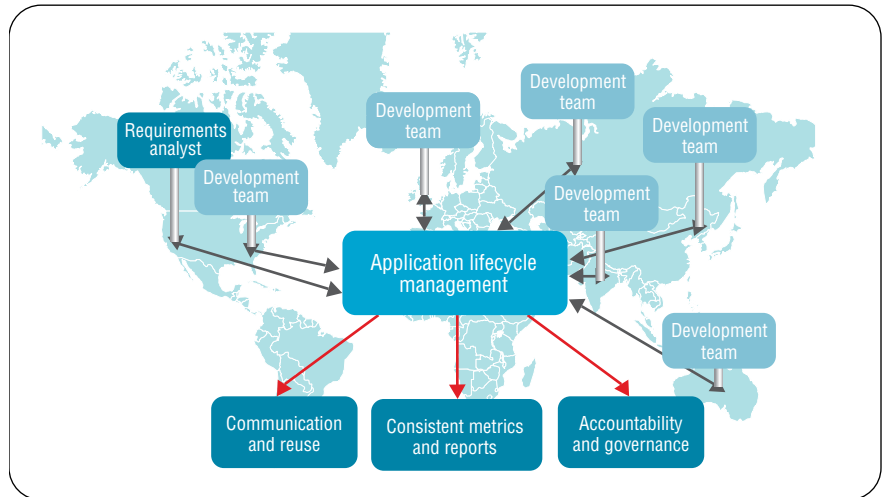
Requirements analyst

Development team

Development team

Development team

Development team

Development team

Development team

Application lifecycle management

Communication and reuse

Consistent metrics and reports

Accountability and governance